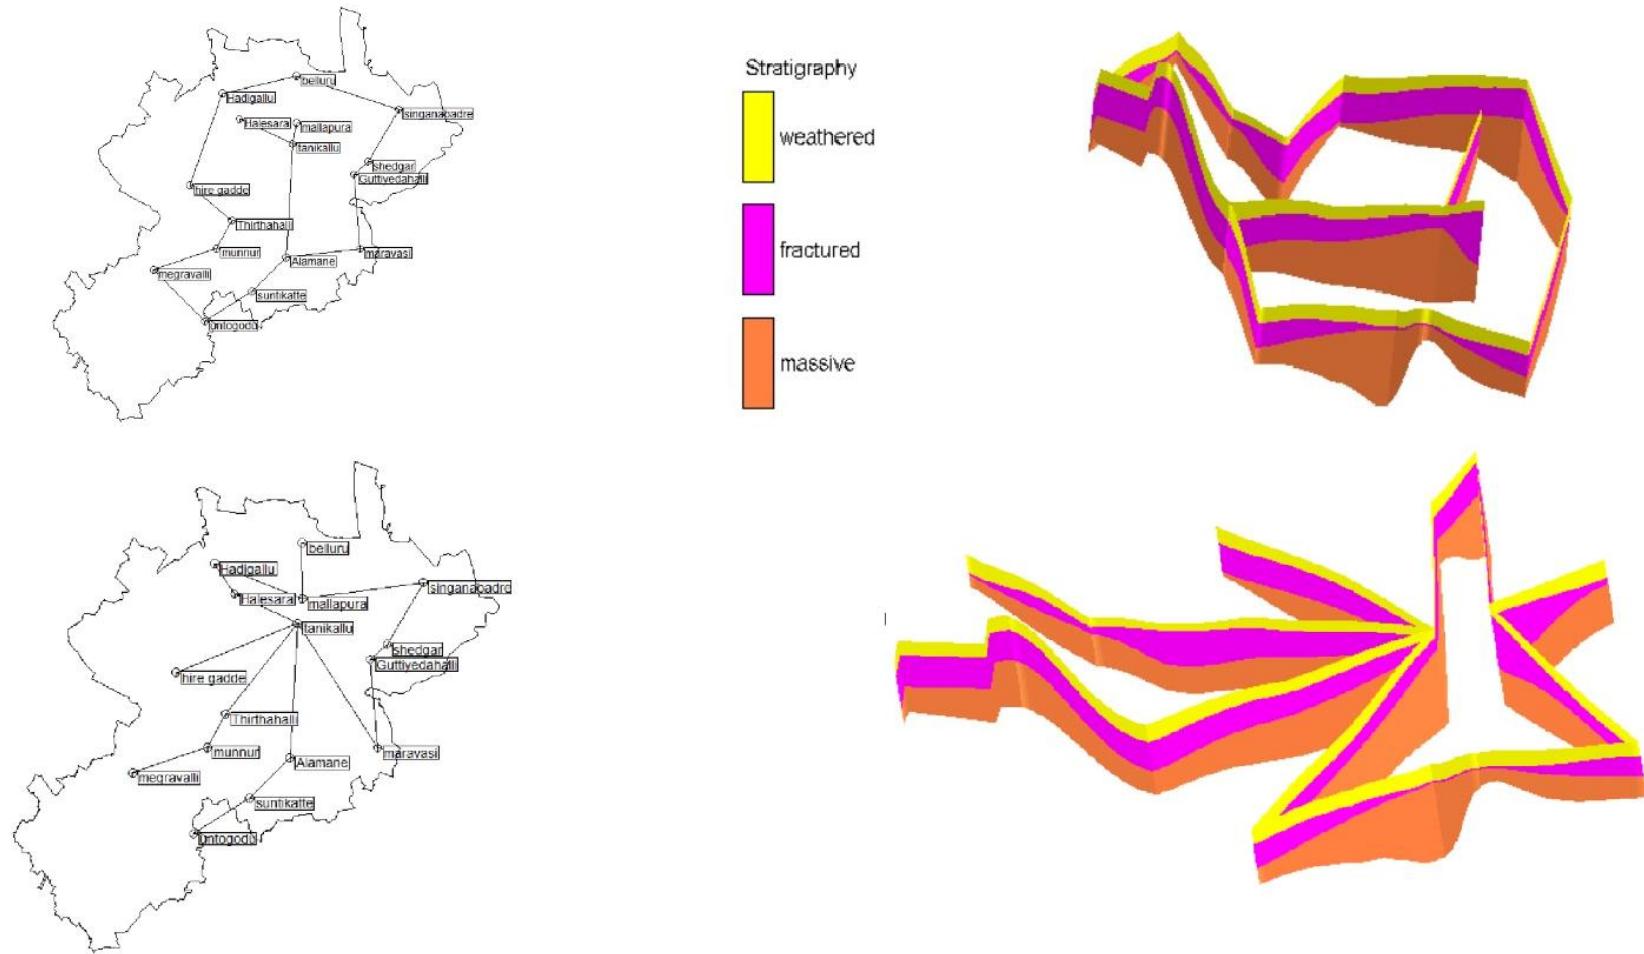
belluru
Hadigallu
singanabadre
Halesara
mallapura
tanikallu
shedgar
Guttiyedahalli
hire gadde
Thirthahalli
munnur
maravasi
Alamane
megravalli
suntikatte
Untogodu

Stratigraphy
weathered
fractured
massive

belluru
Hadigallu
singanabadre
Halesara
mallapura
tanikallu
shedgar
Guttiyedahalli
hire gadde
Thirthahalli
munnur
maravasil
Alamane
megravalli
suntikatte
Untogodu